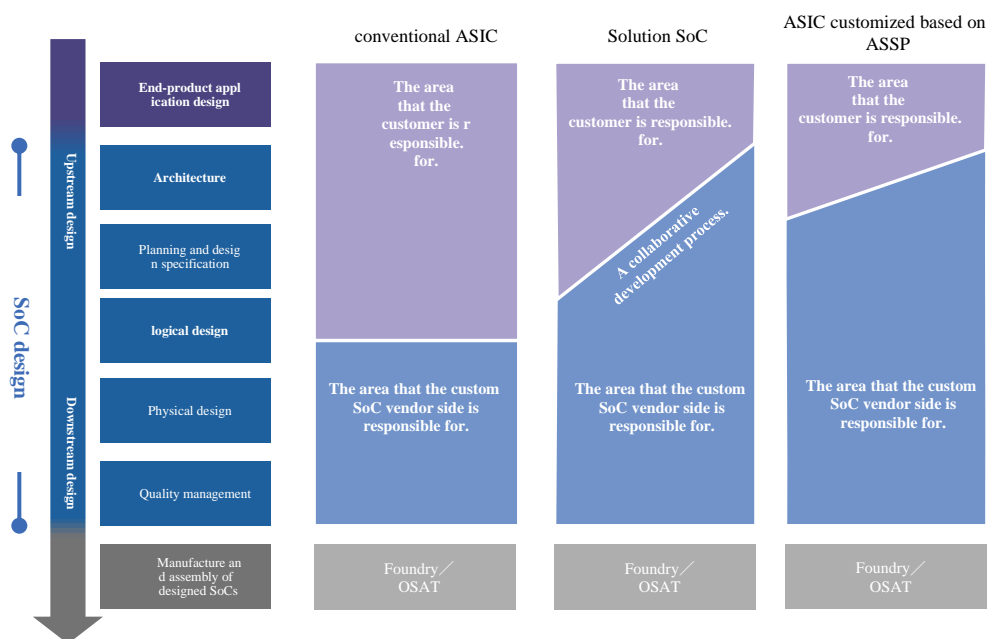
SoC design

Upstream design

Downstream design

End-product application design

Architecture

Planning and design specification

logical design

Physical design

Quality management

Manufacture and assembly of designed SoCs

conventional ASIC

The area that the customer is responsible. for.

The area that the custom SoC vendor side is responsible for.

Foundry／OSAT

Solution SoC

The area that the customer is responsible. for.

A collaborative development process.

The area that the custom SoC vendor side is responsible for.

Foundry／OSAT

ASIC customized based on ASSP

The area that the customer is responsible. for.

The area that the custom SoC vendor side is responsible for.

Foundry／OSAT